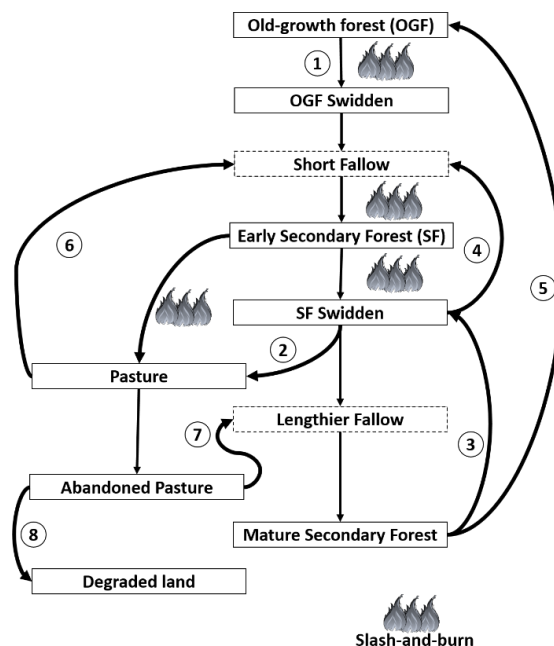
Old-growth forest (OGF)

1

OGF Swidden

Short Fallow

6

Early Secondary Forest (SF)

4

5

SF Swidden

2

Pasture

7

Lengthier Fallow

3

Abandoned Pasture

8

Mature Secondary Forest

Degraded land

Slash-and-burn